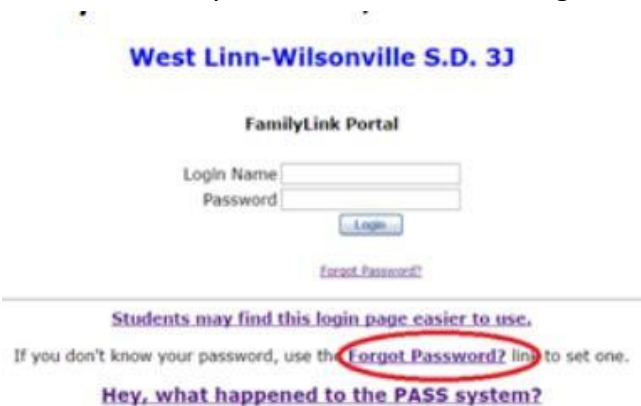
West Linn-Wilsonville S.D. 3J

FamilyLink Portal

Login Name
Password
Login

Forgot Password?

Students may find this login page easier to use.

If you don't know your password, use the Forgot Password? link to set one.

Hey, what happened to the PASS system?